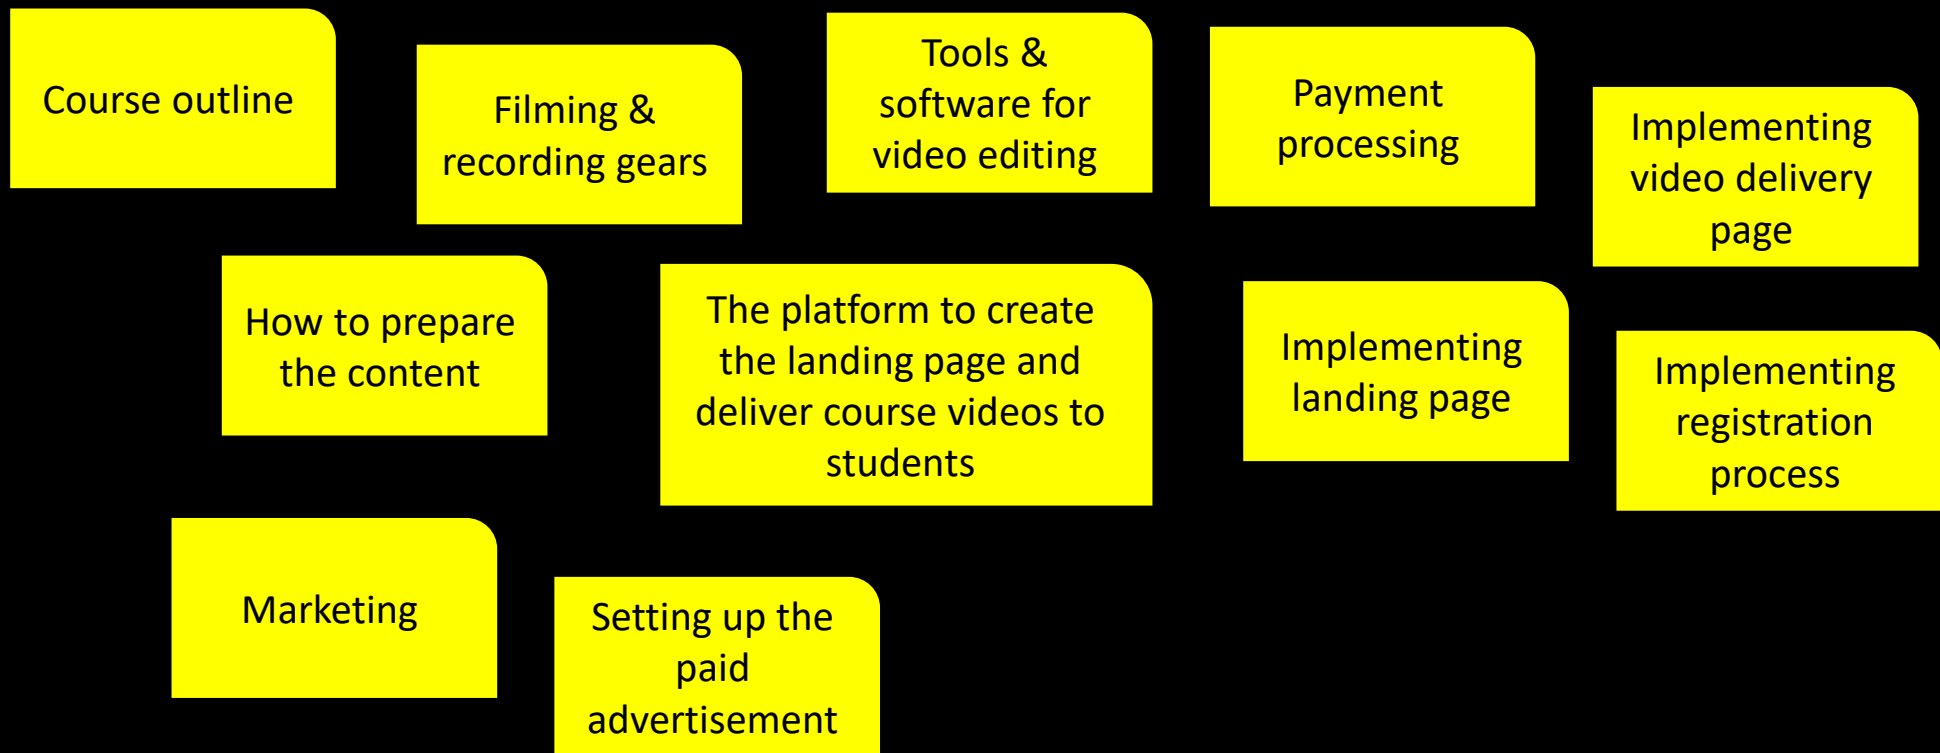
Course outline

Filming & recording gears

Tools & software for video editing

Payment processing

Implementing video delivery page

How to prepare the content

The platform to create the landing page and deliver course videos to students

Implementing landing page

Implementing registration process

Marketing

Setting up the paid advertisement